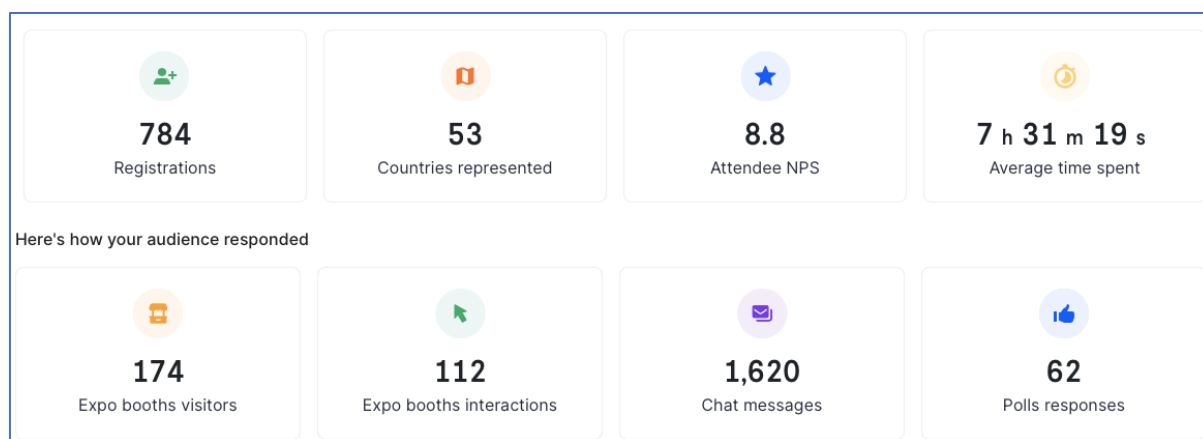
784
Registrations

53
Countries represented

8.8
Attendee NPS

7 h 31 m 19 s
Average time spent

Here's how your audience responded

174
Expo booths visitors

112
Expo booths interactions

1,620
Chat messages

62
Polls responses